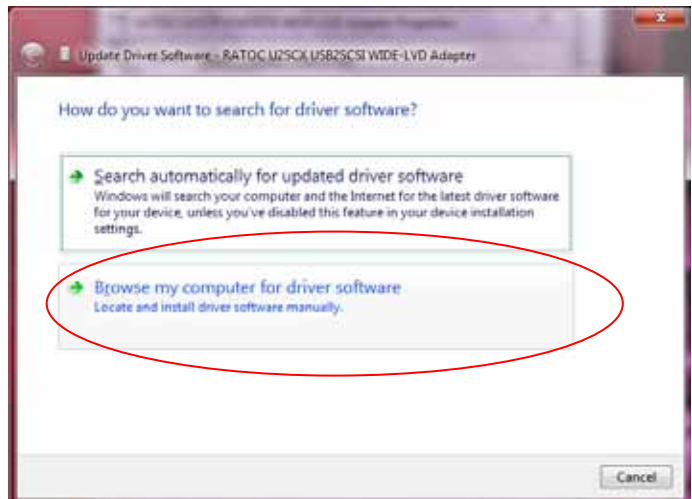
Update Driver Software - RATOC U2SCX USB2SCSI WIDE-LVD Adapter

How do you want to search for driver software?

Search automatically for updated driver software
Windows will search your computer and the Internet for the latest driver software for your device, unless you've disabled this feature in your device installation settings.

Browse my computer for driver software
Locate and install driver software manually.

Cancel